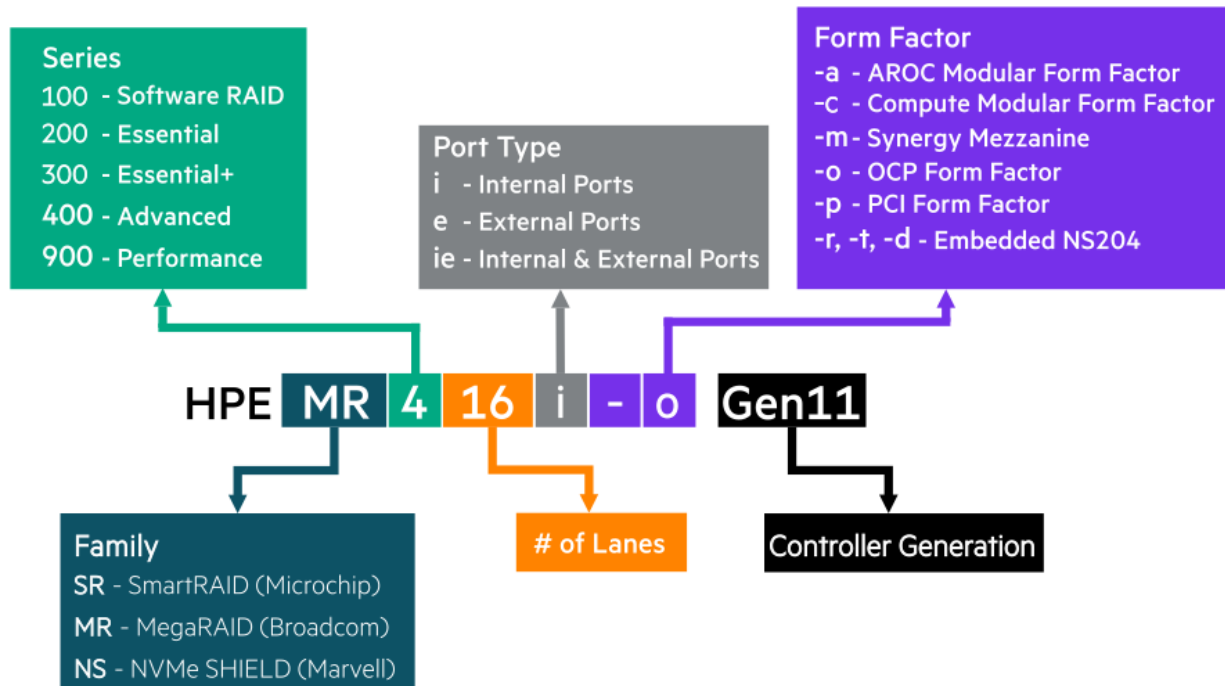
Series
100 - Software RAID
200 - Essential
300 - Essential+
400 - Advanced
900 - Performance

Port Type
i - Internal Ports
e - External Ports
ie - Internal & External Ports

Form Factor
-a - AROC Modular Form Factor
-c - Compute Modular Form Factor
-m - Synergy Mezzanine
-o - OCP Form Factor
-p - PCI Form Factor
-r, -t, -d - Embedded NS204

HPE MR 4 16 i - o Gen11

Family
SR - SmartRAID (Microchip)
MR - MegaRAID (Broadcom)
NS - NVMe SHIELD (Marvell)

# of Lanes

Controller Generation